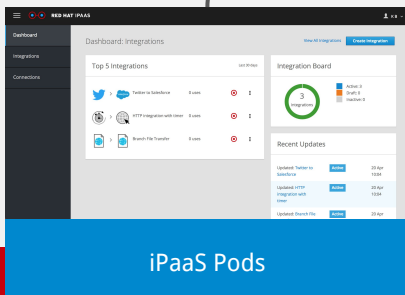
RED HAT iPAAS

Dashboard
Integrations
Connections

Dashboard: Integrations

View All Integrations
Create Integration

Top 5 Integrations

Last 30 days

Twitter to Salesforce
0 uses

HTTP Integration with timer
0 uses

Branch File Transfer
0 uses

Integration Board

3
Integrations

Active: 3
Draft: 0
Inactive: 0

Recent Updates

Updated: Twitter to Salesforce
Active
20 Apr 10:04

Updated: HTTP Integration with timer
Active
20 Apr 10:04

Updated: Branch File
Active
20 Apr

iPaaS Pods